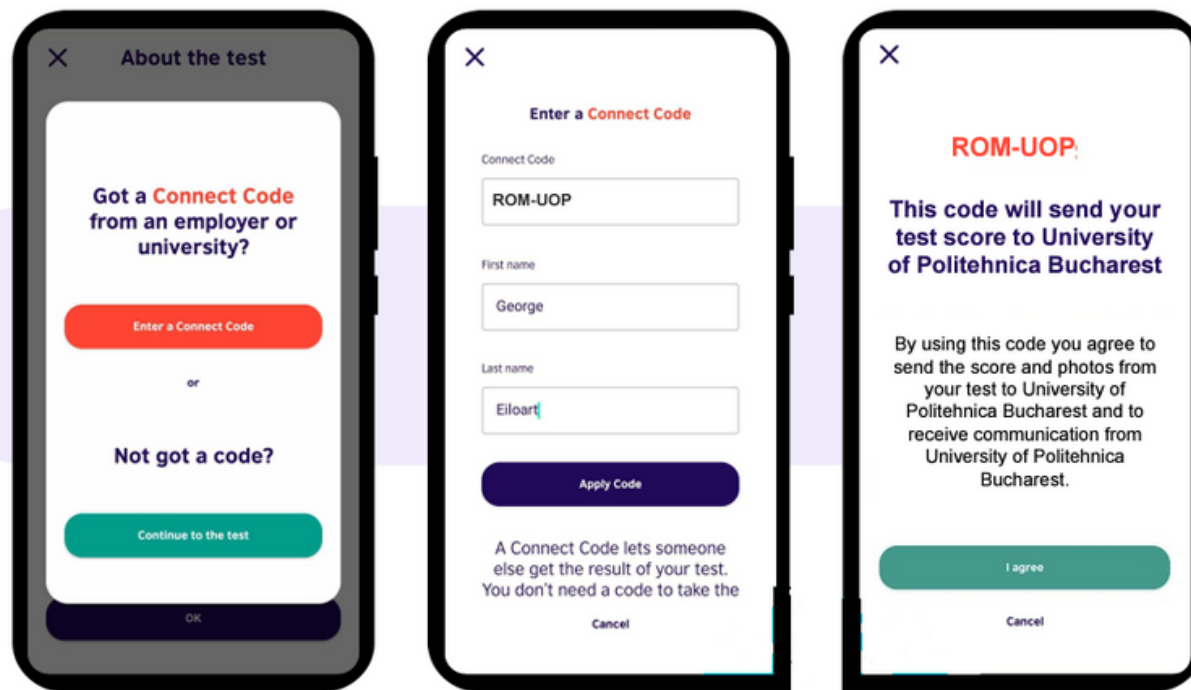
×

About the test

Got a Connect Code from an employer or university?

Enter a Connect Code

or

Not got a code?

Continue to the test

OK

×

Enter a Connect Code

Connect Code

ROM-UOP

First name

George

Last name

Eiloart

Apply Code

A Connect Code lets someone else get the result of your test. You don't need a code to take the

Cancel

×

ROM-UOP

This code will send your test score to University of Politehnica Bucharest

By using this code you agree to send the score and photos from your test to University of Politehnica Bucharest and to receive communication from University of Politehnica Bucharest.

I agree

Cancel